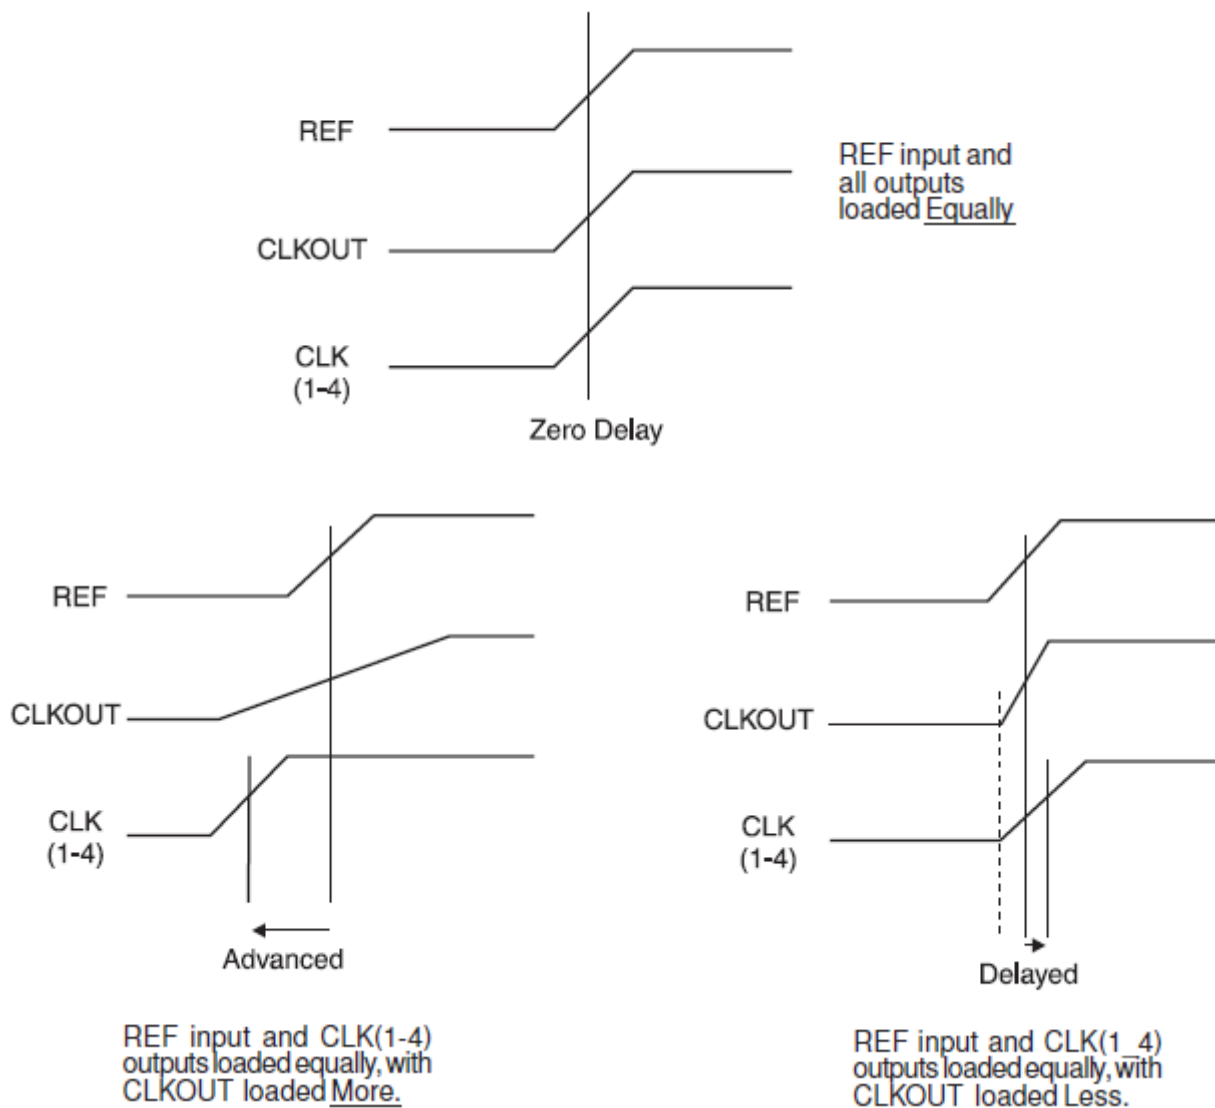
REF

CLKOUT

CLK (1-4)

Zero Delay

REF input and all outputs loaded Equally

REF

CLKOUT

CLK (1-4)

Advanced

REF input and CLK(1-4) outputs loaded equally, with CLKOUT loaded More.

REF

CLKOUT

CLK (1-4)

Delayed

REF input and CLK(1_4) outputs loaded equally, with CLKOUT loaded Less.